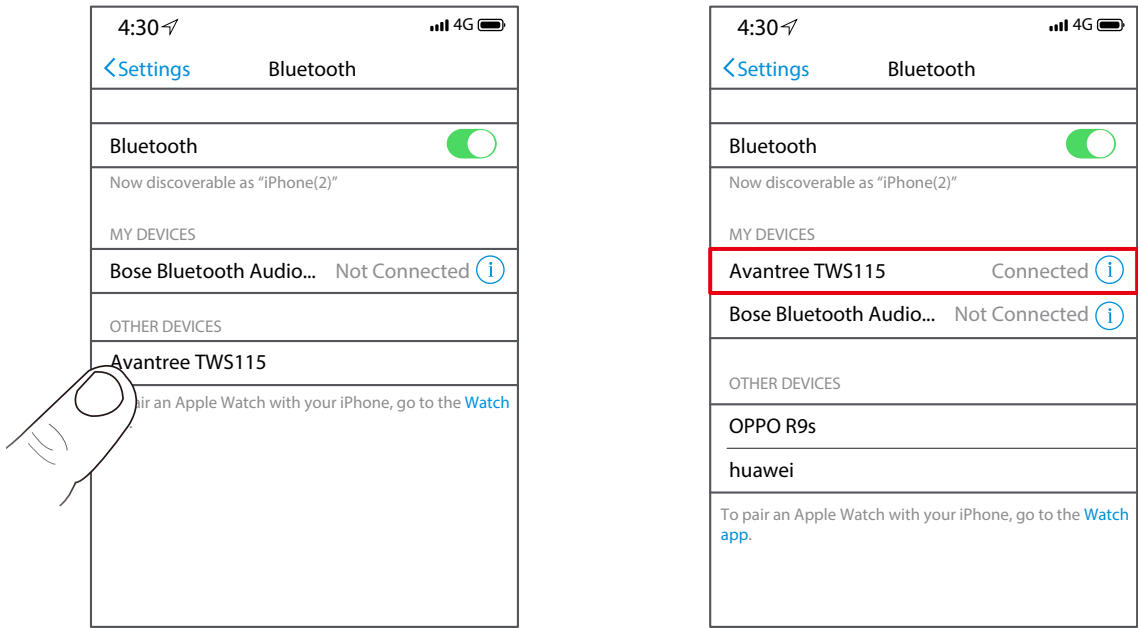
4:30 4G

Settings Bluetooth

Bluetooth

Now discoverable as "iPhone(2)"

MY DEVICES

Bose Bluetooth Audio... Not Connected

OTHER DEVICES

Avantree TWS115

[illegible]air an Apple Watch with your iPhone, go to the Watch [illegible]

4:30 4G

Settings Bluetooth

Bluetooth

Now discoverable as "iPhone(2)"

MY DEVICES

Avantree TWS115 Connected

Bose Bluetooth Audio... Not Connected

OTHER DEVICES

OPPO R9s

huawei

To pair an Apple Watch with your iPhone, go to the Watch app.